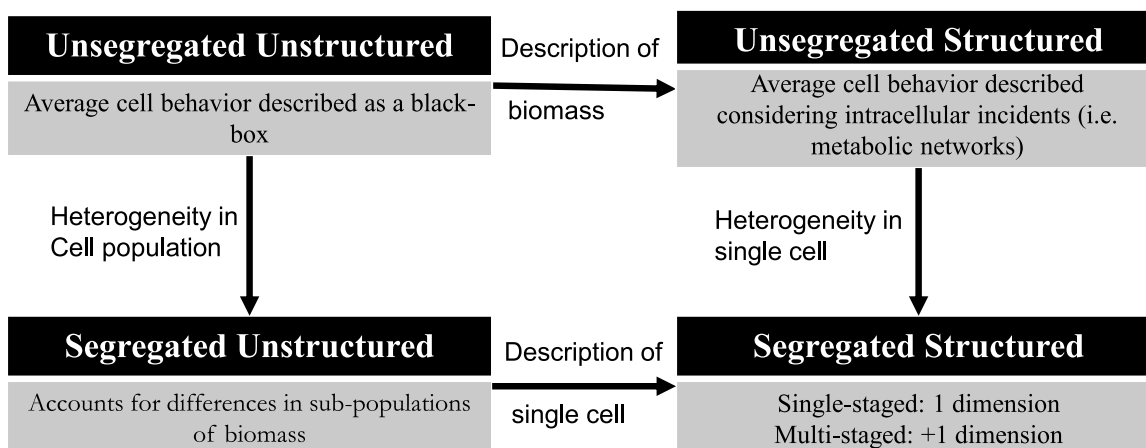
Unsegregated Unstructured

Average cell behavior described as a black-box

Description of

biomass

Unsegregated Structured

Average cell behavior described considering intracellular incidents (i.e. metabolic networks)

Heterogeneity in Cell population

Heterogeneity in single cell

Segregated Unstructured

Accounts for differences in sub-populations of biomass

Description of

single cell

Segregated Structured

Single-staged: 1 dimension
Multi-staged: +1 dimension